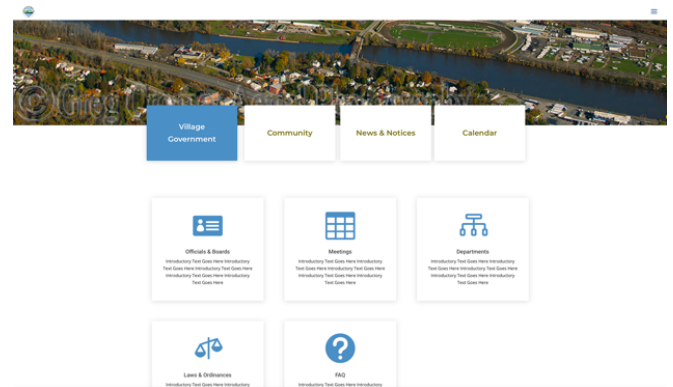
©Greg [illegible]

Village Government

Community

News & Notices

Calendar

Officials & Boards

Introductory Text Goes Here Introductory Text Goes Here Introductory Text Goes Here Introductory Text Goes Here Introductory Text Goes Here

Meetings

Introductory Text Goes Here Introductory Text Goes Here Introductory Text Goes Here Introductory Text Goes Here Introductory Text Goes Here

Departments

Introductory Text Goes Here Introductory Text Goes Here Introductory Text Goes Here Introductory Text Goes Here Introductory Text Goes Here

Laws & Ordinances

Introductory Text Goes Here Introductory

FAQ

Introductory Text Goes Here Introductory